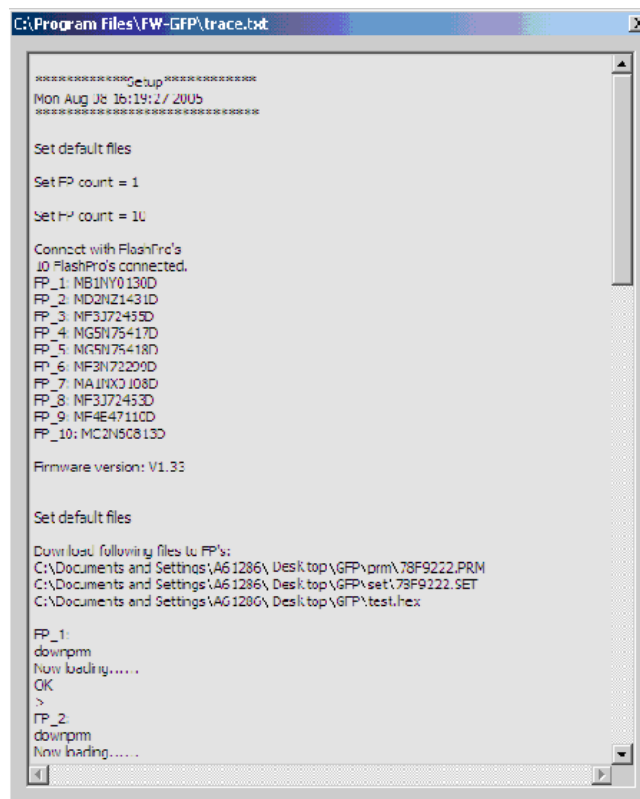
C:\Program Files\FW-GFP\trace.txt

************Setup************
Mon Aug 08 16:19:27 2005
******************************

Set default files

Set FP count = 1

Set FP count = 10

Connect with FlashPro's
10 FlashPro's connected.
FP_1: MB1NY0130D
FP_2: MD2NZ1431D
FP_3: MF3J72455D
FP_4: MG5N75417D
FP_5: MG5N75418D
FP_6: MF3N72209D
FP_7: MA1NX0108D
FP_8: MF3J72453D
FP_9: MF4E47110D
FP_10: MC2N50813D

Firmware version: V1.33

Set default files

Download following files to FP's:
C:\Documents and Settings\A61286\Desktop\GFP\prm\78F9222.PRM
C:\Documents and Settings\A61286\Desktop\GFP\set\78F9222.SET
C:\Documents and Settings\A61286\Desktop\GFP\test.hex

FP_1:
downprm
Now loading......
OK
>
FP_2:
downprm
Now loading......